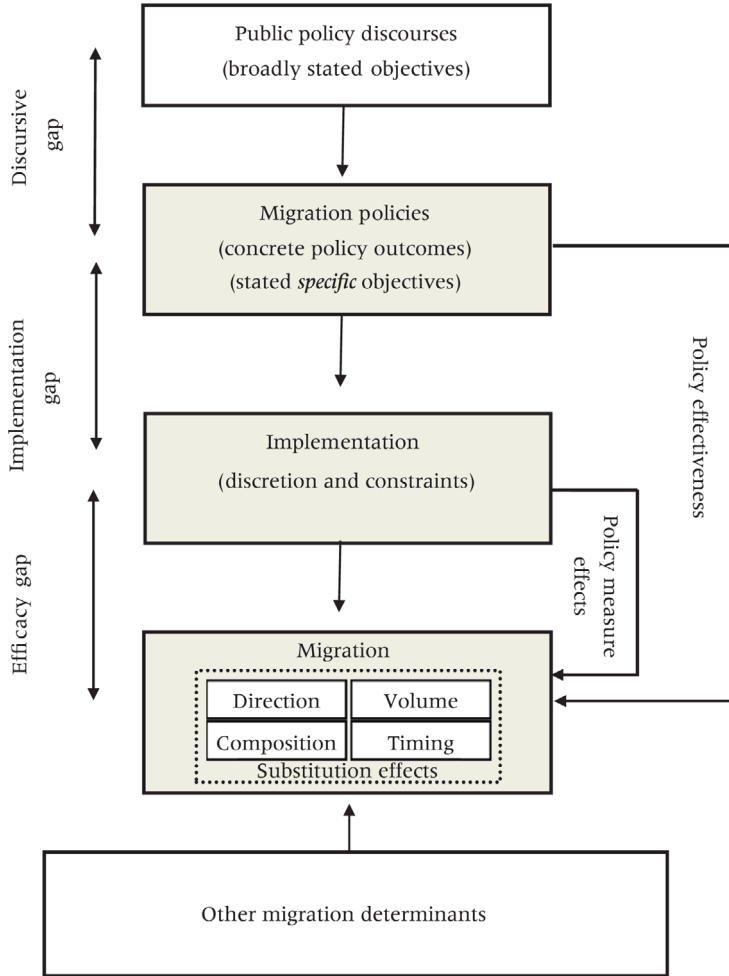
Discursive gap

Implementation gap

Effi cacy gap

Public policy discourses
(broadly stated objectives)

Migration policies
(concrete policy outcomes)
(stated *specific* objectives)

Implementation
(discretion and constraints)

Migration

Direction

Volume

Composition

Timing

Substitution effects

Other migration determinants

Policy effectiveness

Policy measure effects